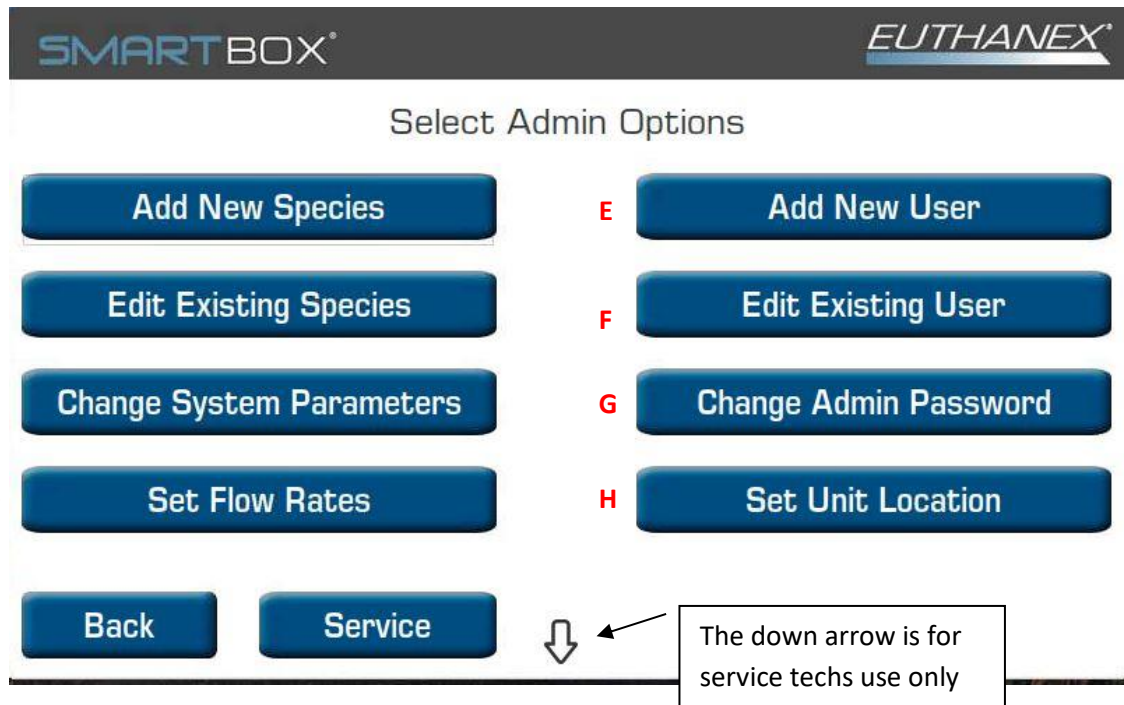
SMARTBOX®

EUTHANEX®

Select Admin Options

Add New Species

E

Add New User

Edit Existing Species

F

Edit Existing User

Change System Parameters

G

Change Admin Password

Set Flow Rates

H

Set Unit Location

Back

Service

The down arrow is for service techs use only